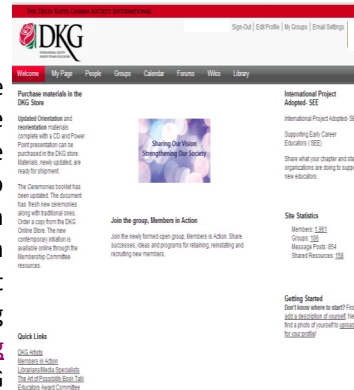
THE DELTA KAPPA GAMMA SOCIETY INTERNATIONAL

DKG

Sign-Out | Edit Profile | My Groups | Email Settings

Welcome My Page People Groups Calendar Forums Wikis Library

Purchase materials in the DKG Store

Updated Orientation and reorientation materials complete with a CD and Power Point presentation can be purchased in the DKG store. Materials, newly updated, are ready for shipment.

The Ceremonies booklet has been updated. The document has fresh new ceremonies along with traditional ones. Order a copy from the DKG Online Store. The new contemporary initiation is available online through the Membership Committee resources.

Quick Links

DKG Artists
Members in Action
Librarians/Media Specialists
The Art of Possibility Book Talk
Educators Award Committee

Sharing Our Vision
Strengthening Our Society

Join the group, Members in Action

Join the newly formed open group, Members in Action. Share successes, ideas and programs for retaining, reinstating and recruiting new members.

International Project Adopted- SEE

International Project Adopted- SE

Supporting Early Career Educators ( SEE)

Share what your chapter and sta organizations are doing to suppo new educators.

Site Statistics

Members: 1,961
Groups: 166
Message Posts: 854
Shared Resources: 158

Getting Started

Don't know where to start? Fir add a description of yourself. Ne find a photo of yourself to upload for your profile!